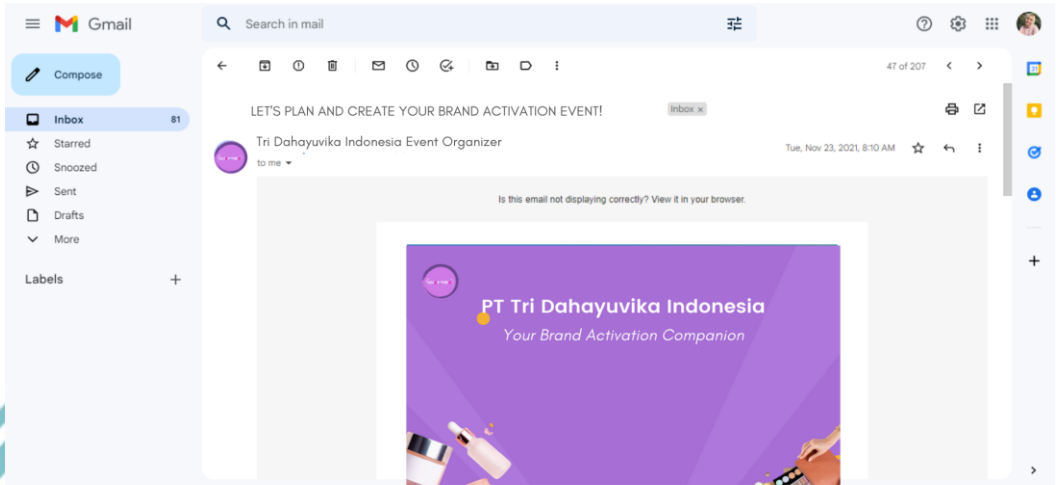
Gmail

Search in mail

Compose

Inbox 81

Starred

Snoozed

Sent

Drafts

More

Labels +

47 of 207

LET'S PLAN AND CREATE YOUR BRAND ACTIVATION EVENT! Inbox ×

Tri Dahayuvika Indonesia Event Organizer

to me

Tue, Nov 23, 2021, 8:10 AM

Is this email not displaying correctly? View it in your browser.

PT Tri Dahayuvika Indonesia

Your Brand Activation Companion